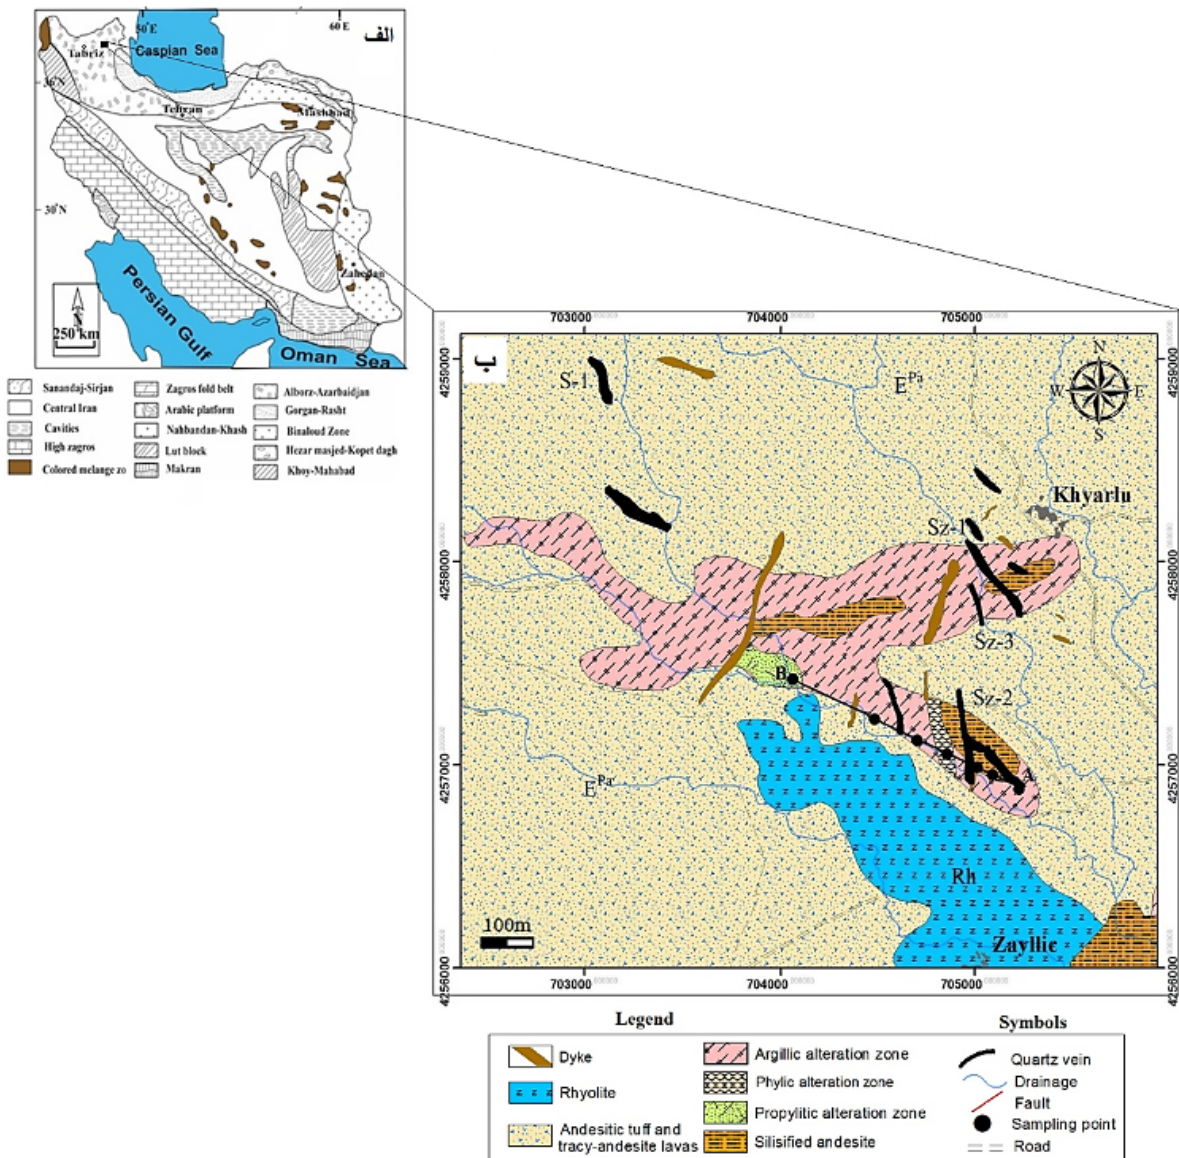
الف
50°E
60°E
Tabriz
Caspian Sea
36°N
Tehran
Mashhad
30°N
Zahedan
N
250 km
Persian Gulf
Oman Sea

Sanandaj-Sirjan
Central Iran
Cavities
High zagros
Colored melange zo
Zagros fold belt
Arabic platform
Nahbandan-Khash
Lut block
Makran
Alborz-Azarbaidjan
Gorgan-Rasht
Binaloud Zone
Hezar masjed-Kopet dagh
Khoy-Mahabad

703000
704000
705000
4258000
4257000
4256000
ب
S-1
$E^{Pa}$
N
W
E
S
Khyarlu
Sz-1
Sz-3
Sz-2
B
A
$E^{Pa}$
Rh
100m
Zayllic

Legend
Dyke
Rhyolite
Andesitic tuff and tracy-andesite lavas
Argillic alteration zone
Phylic alteration zone
Propylitic alteration zone
Silisified andesite

Symbols
Quartz vein
Drainage
Fault
Sampling point
Road